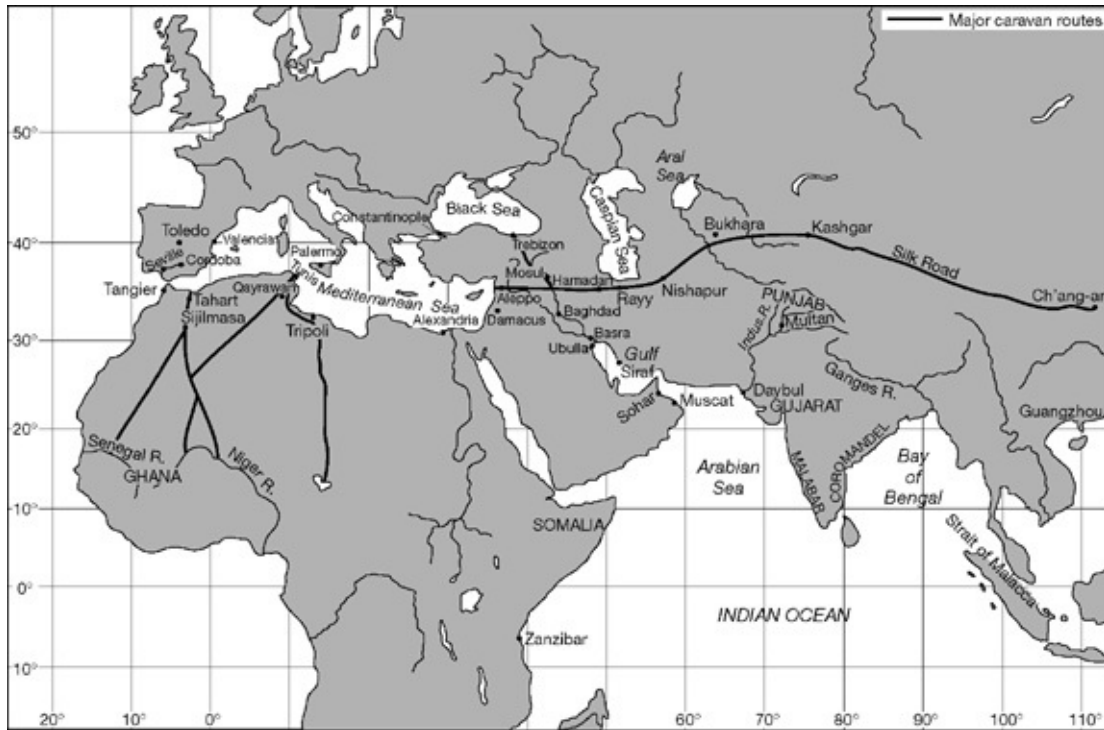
Major caravan routes

50°
40°
30°
20°
10°
0°
10°

20° 10° 0° 60° 70° 80° 90° 100° 110°

Aral Sea
Black Sea
Caspian Sea
Constantinople
Toledo
Valencia
Seville
Cordoba
Palermo
Tangier
Qayrawan
Tunis
Tahart
Sijilmasa
Mediterranean Sea
Tripoli
Alexandria
Trebizon
Mosul
Hamadan
Aleppo
Damacus
Baghdad
Rayy
Nishapur
Bukhara
Kashgar
Silk Road
Ch'ang-an
PUNJAB
Multan
Indus R.
Basra
Ubulla
Gulf
Siraf
Sohar
Muscat
Daybul
GUJARAT
Ganges R.
Guangzhou
Senegal R.
GHANA
Niger R.
Arabian Sea
MALABAR
COROMANDEL
Bay of Bengal
SOMALIA
Strait of Malacca
INDIAN OCEAN
Zanzibar